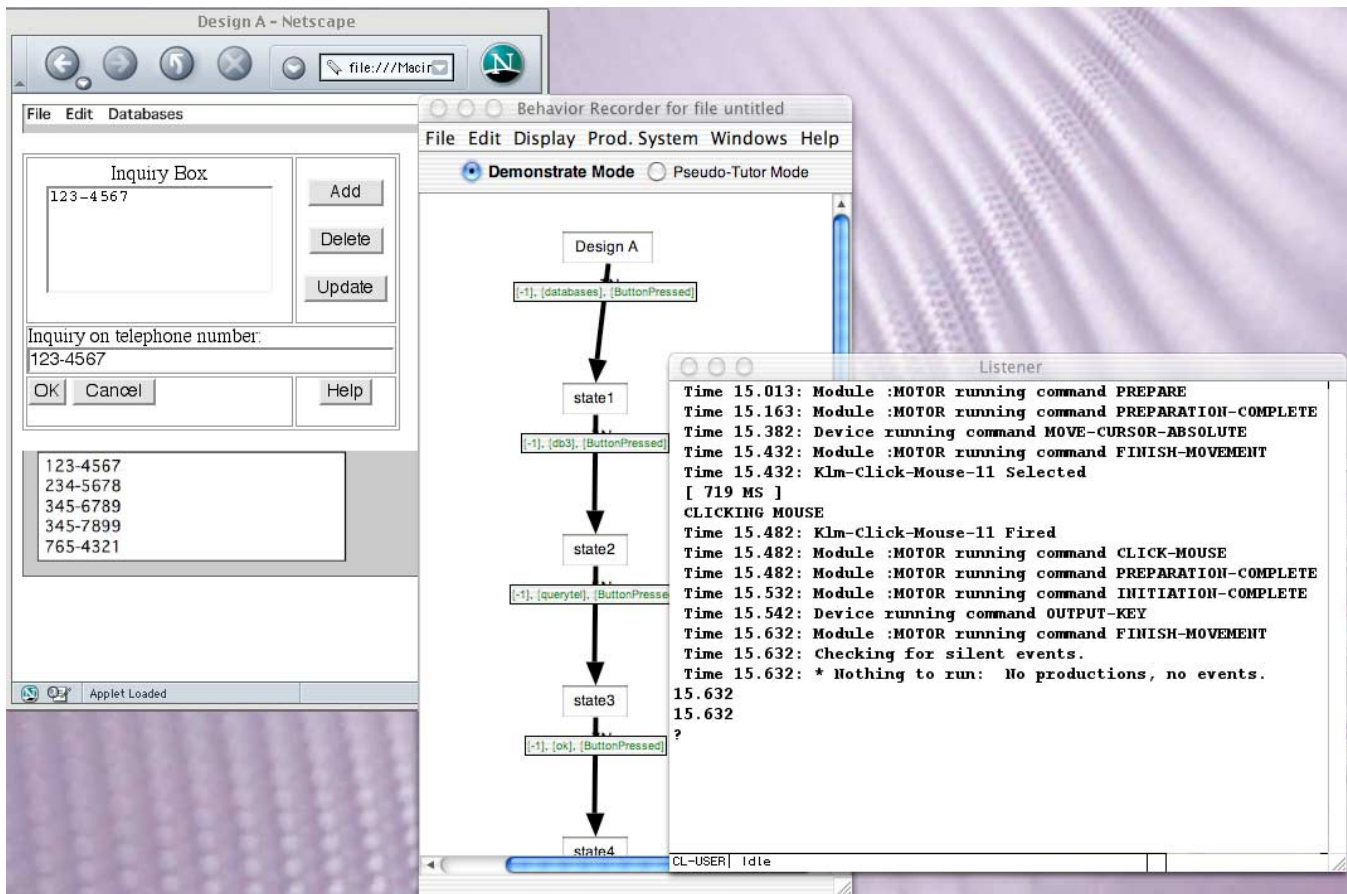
Design A - Netscape

file:///Macir

File Edit Databases

Inquiry Box

123-4567

Add

Delete

Update

Inquiry on telephone number:

123-4567

OK Cancel

Help

123-4567
234-5678
345-6789
345-7899
765-4321

Applet Loaded

Behavior Recorder for file untitled

File Edit Display Prod. System Windows Help

Demonstrate Mode Pseudo-Tutor Mode

Design A

[-1], [databases], [ButtonPressed]

state1

[-1], [db3], [ButtonPressed]

state2

[-1], [querytel], [ButtonPresse

state3

[-1], [ok], [ButtonPressed]

state4

Listener

Time 15.013: Module :MOTOR running command PREPARE
Time 15.163: Module :MOTOR running command PREPARATION-COMPLETE
Time 15.382: Device running command MOVE-CURSOR-ABSOLUTE
Time 15.432: Module :MOTOR running command FINISH-MOVEMENT
Time 15.432: Klm-Click-Mouse-11 Selected
[ 719 MS ]
CLICKING MOUSE
Time 15.482: Klm-Click-Mouse-11 Fired
Time 15.482: Module :MOTOR running command CLICK-MOUSE
Time 15.482: Module :MOTOR running command PREPARATION-COMPLETE
Time 15.532: Module :MOTOR running command INITIATION-COMPLETE
Time 15.542: Device running command OUTPUT-KEY
Time 15.632: Module :MOTOR running command FINISH-MOVEMENT
Time 15.632: Checking for silent events.
Time 15.632: * Nothing to run: No productions, no events.
15.632
15.632
?

CL-USER Idle